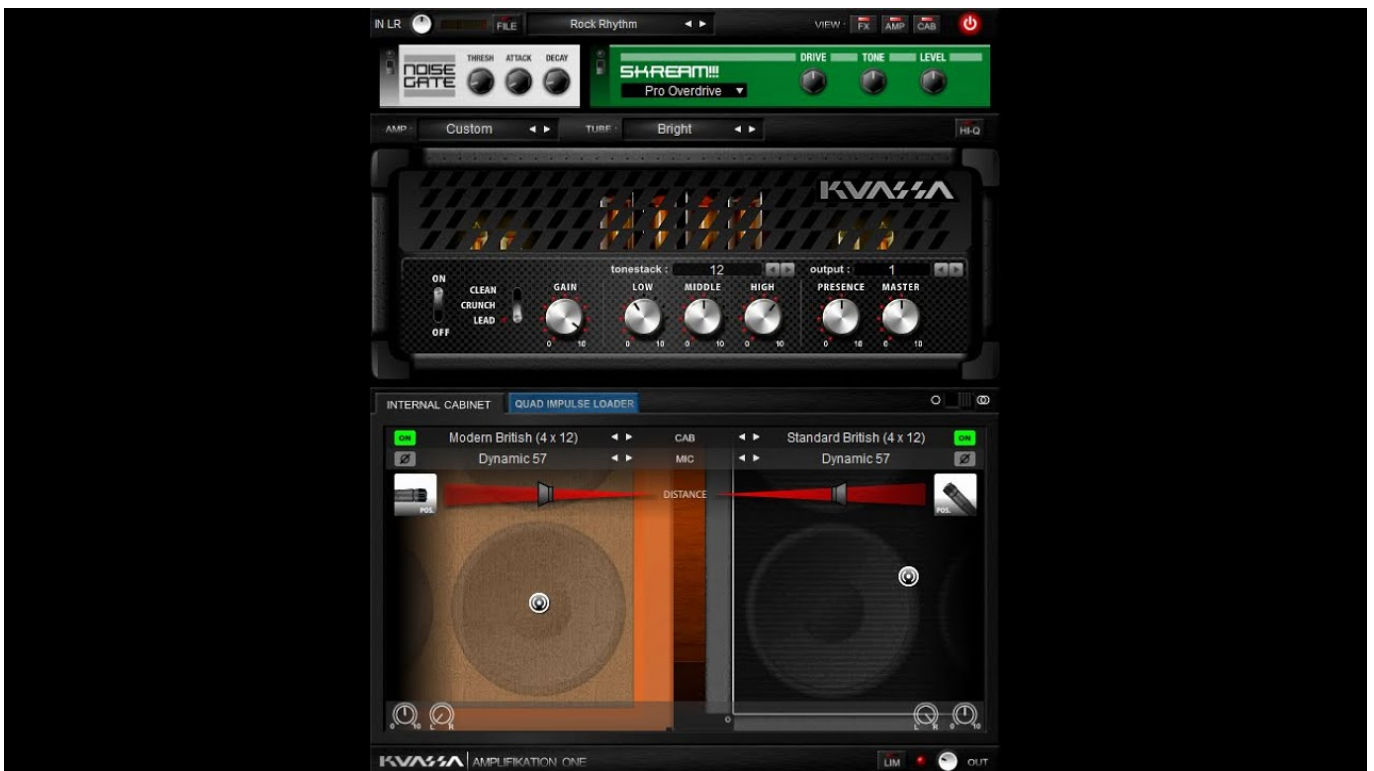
IN LR FILE Rock Rhythm VIEW: FX AMP CAB

NOISE GATE THRESH ATTACK DECAY

SKREAM!!! Pro Overdrive DRIVE TONE LEVEL

AMP: Custom TUBE: Bright HI-Q

KVASSA

ON OFF CLEAN CRUNCH LEAD GAIN tonestack: 12 LOW MIDDLE HIGH output: 1 PRESENCE MASTER

0 10 0 10 0 10 0 10 0 10 0 10

INTERNAL CABINET QUAD IMPULSE LOADER

ON Modern British (4 x 12) CAB Standard British (4 x 12) ON

Ø Dynamic 57 MIC Dynamic 57 Ø

POS. DISTANCE POS.

0 10 L R 0 L R 0 10

KVASSA AMPLIFIKATION ONE LIM OUT